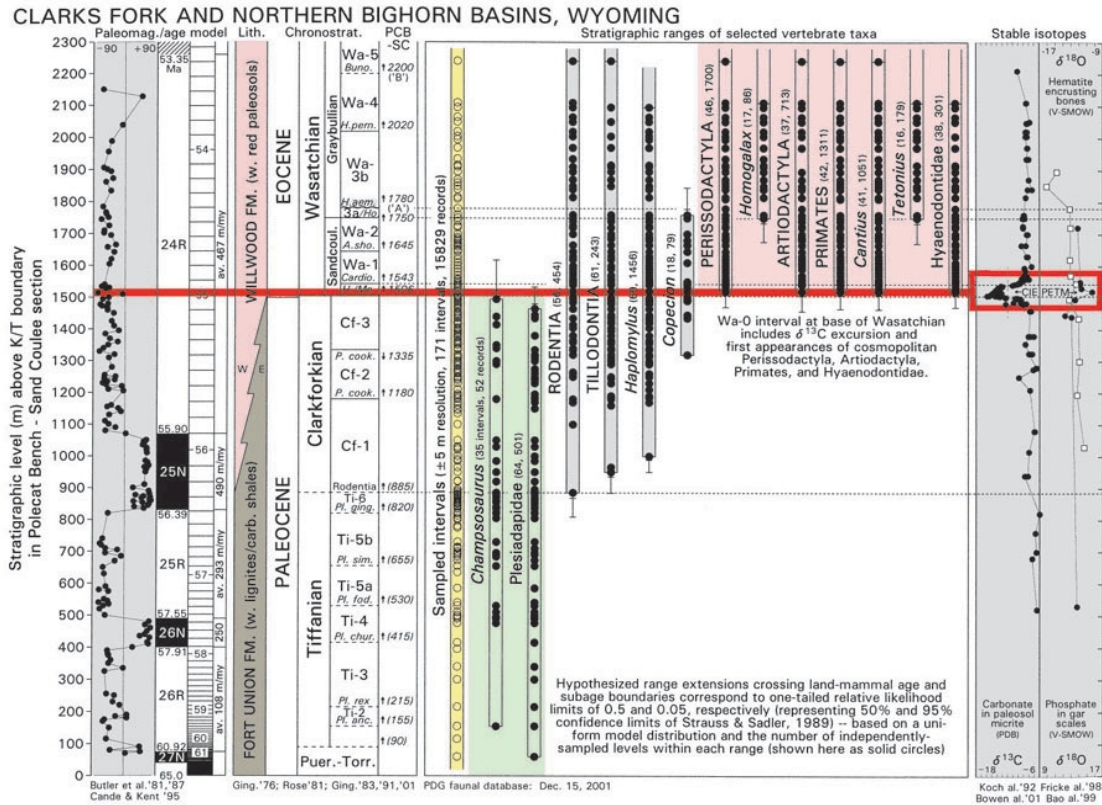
CLARKS FORK AND NORTHERN BIGHORN BASINS, WYOMING

Stratigraphic level (m) above K/T boundary in Polecat Bench - Sand Coulee section

2300
2200
2100
2000
1900
1800
1700
1600
1500
1400
1300
1200
1100
1000
900
800
700
600
500
400
300
200
100
0

Paleomag./age model
-90 +90
53.35 Ma
-54-
24R
-55-
55.90
25N
-56-
56.39
25R
-57-
57.55
26N
57.91
-58-
26R
-59-
-60-
60.92
-61-
27N
65.0
av. 467 m/my
490 m/my
av. 293 m/my
250
av. 108 m/my

Butler et al.'81,'87
Cande & Kent '95

Lith.
WILLWOOD FM. (w. red paleosols)
W E
FORT UNION FM. (w. lignites/carb. shales)

Chronostrat.
EOCENE
Wasatchian
Graybullian
Sandcoul.
PALEOCENE
Clarkforkian
Tiffanian
Puer.-Torr.

Wa-5
Buno.
Wa-4
H.pern.
Wa-3b
H.aem.
3a/Ho
Wa-2
A.sho.
Wa-1
Cardio.
H./Ar.
Cf-3
P. cook.
Cf-2
P. cook.
Cf-1
Rodentia
Ti-6
Pl. ging.
Ti-5b
Pl. sim.
Ti-5a
Pl. fod.
Ti-4
Pl. chur.
Ti-3
Pl. rex
Ti-2
Pl. anc.

PCB -SC
↑2200 ('B')
↑2020
↑1780 ('A')
↑1750
↑1645
↑1543
↑1520
↓1335
↑1180
↑(885)
↑(820)
↑(655)
↑(530)
↑(415)
↑(215)
↑(155)
↑(90)

Ging.'76; Rose'81; Ging.'83,'91,'01

Stratigraphic ranges of selected vertebrate taxa

Sampled intervals (± 5 m resolution, 171 intervals, 15829 records)
Champsosaurus (35 intervals, 52 records)
Plesiadapidae (64, 501)
RODENTIA (56, 454)
TILLODONTIA (61, 243)
Haplomylus (69, 1456)
Copecion (18, 79)
PERISSODACTYLA (46, 1700)
Homogalax (17, 86)
ARTIODACTYLA (37, 713)
PRIMATES (42, 1311)
Cantius (41, 1051)
Tetonius (16, 179)
Hyaenodontidae (38, 301)

Wa-0 interval at base of Wasatchian includes $\delta^{13}$C excursion and first appearances of cosmopolitan Perissodactyla, Artiodactyla, Primates, and Hyaenodontidae.

Hypothesized range extensions crossing land-mammal age and subage boundaries correspond to one-tailed relative likelihood limits of 0.5 and 0.05, respectively (representing 50% and 95% confidence limits of Strauss & Sadler, 1989) -- based on a uniform model distribution and the number of independently-sampled levels within each range (shown here as solid circles)

PDG faunal database: Dec. 15, 2001

Stable isotopes
-17 $\delta^{18}$O -9
Hematite encrusting bones (V-SMOW)
CIE PETM
Carbonate in paleosol micrite (PDB)
-18 $\delta^{13}$C -6
Phosphate in gar scales (V-SMOW)
9 $\delta^{18}$O 17
Koch al.'92
Bowen al.'01
Fricke al.'98
Bao al.'99